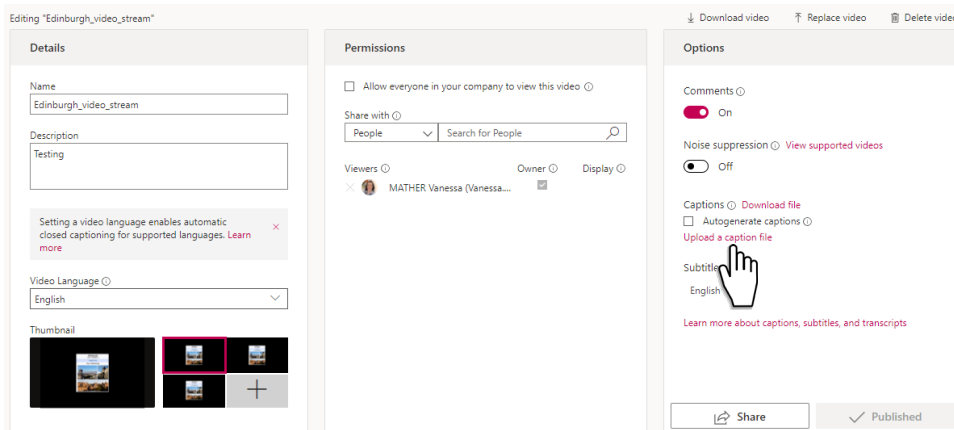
Editing "Edinburgh_video_stream"

Download video
Replace video
Delete video

Details

Name
Edinburgh_video_stream

Description
Testing

Setting a video language enables automatic closed captioning for supported languages. Learn more
×

Video Language
English

Thumbnail

+

Permissions

Allow everyone in your company to view this video

Share with
People
Search for People

Viewers
Owner
Display
MATHER Vanessa (Vanessa....

Options

Comments
On

Noise suppression
View supported videos
Off

Captions
Download file
Autogenerate captions
Upload a caption file

Subtitle
English

Learn more about captions, subtitles, and transcripts

Share
Published